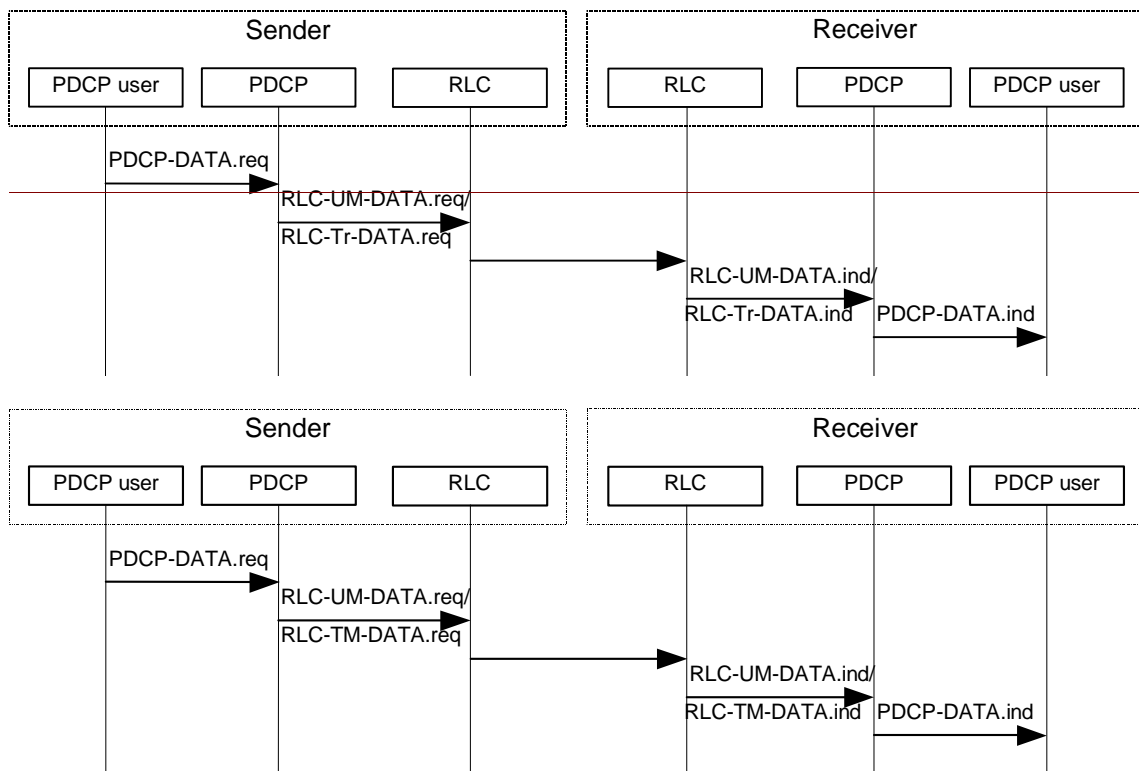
Sender

PDCP user

PDCP

RLC

Receiver

RLC

PDCP

PDCP user

PDCP-DATA.req

RLC-UM-DATA.req/

RLC-Tr-DATA.req

RLC-UM-DATA.ind/

RLC-Tr-DATA.ind

PDCP-DATA.ind

Sender

PDCP user

PDCP

RLC

Receiver

RLC

PDCP

PDCP user

PDCP-DATA.req

RLC-UM-DATA.req/

RLC-TM-DATA.req

RLC-UM-DATA.ind/

RLC-TM-DATA.ind

PDCP-DATA.ind